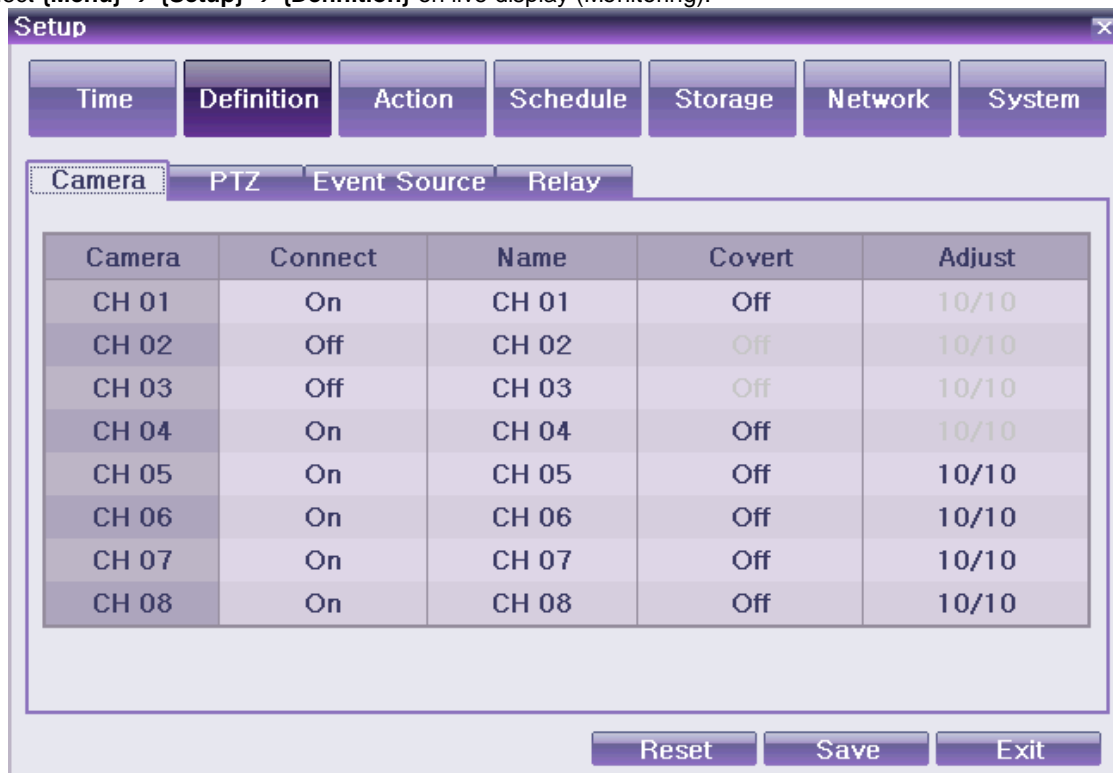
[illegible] {Menu} → {Setup} → {Definition} on live display (Monitoring).

Setup

Time Definition Action Schedule Storage Network System

Camera PTZ Event Source Relay

| Camera | Connect | Name | Covert | Adjust |
|---|---|---|---|---|
| CH 01 | On | CH 01 | Off | 10/10 |
| CH 02 | Off | CH 02 | Off | 10/10 |
| CH 03 | Off | CH 03 | Off | 10/10 |
| CH 04 | On | CH 04 | Off | 10/10 |
| CH 05 | On | CH 05 | Off | 10/10 |
| CH 06 | On | CH 06 | Off | 10/10 |
| CH 07 | On | CH 07 | Off | 10/10 |
| CH 08 | On | CH 08 | Off | 10/10 |

Reset Save Exit